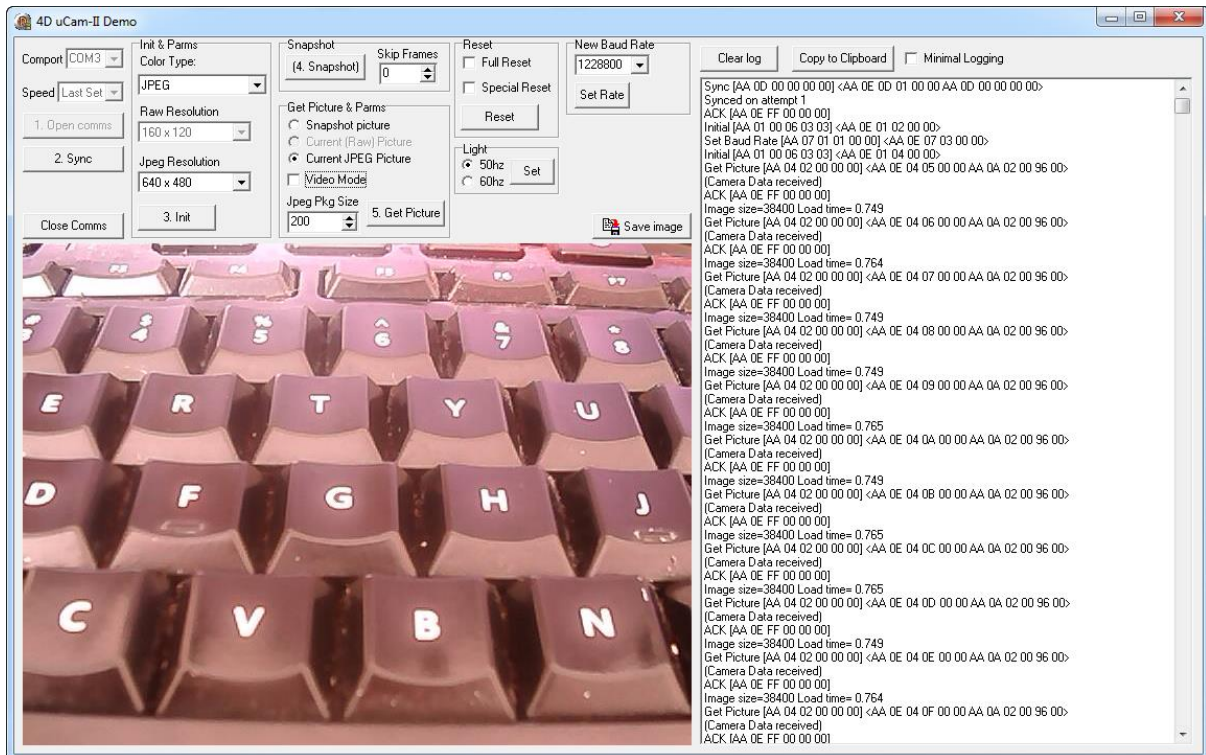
4D uCam-II Demo

Comport COM3
Speed Last Set
1. Open comms
2. Sync
Close Comms

Init & Parms
Color Type:
JPEG
Raw Resolution
160 x 120
Jpeg Resolution
640 x 480
3. Init

Snapshot
(4. Snapshot)
Skip Frames
0

Get Picture & Parms
Snapshot picture
Current (Raw) Picture
Current JPEG Picture
Video Mode
Jpeg Pkg Size
200
5. Get Picture

Reset
Full Reset
Special Reset
Reset

Light
50hz
60hz
Set

New Baud Rate
1228800
Set Rate

Save image

Clear log
Copy to Clipboard
Minimal Logging

Sync [AA 0D 00 00 00 00] <AA 0E 0D 01 00 00 AA 0D 00 00 00 00>
Synced on attempt 1
ACK [AA 0E FF 00 00 00]
Initial [AA 01 00 06 03 03] <AA 0E 01 02 00 00>
Set Baud Rate [AA 07 01 01 00 00] <AA 0E 07 03 00 00>
Initial [AA 01 00 06 03 03] <AA 0E 01 04 00 00>
Get Picture [AA 04 02 00 00 00] <AA 0E 04 05 00 00 AA 0A 02 00 96 00>
(Camera Data received)
ACK [AA 0E FF 00 00 00]
Image size=38400 Load time= 0.749
Get Picture [AA 04 02 00 00 00] <AA 0E 04 06 00 00 AA 0A 02 00 96 00>
(Camera Data received)
ACK [AA 0E FF 00 00 00]
Image size=38400 Load time= 0.764
Get Picture [AA 04 02 00 00 00] <AA 0E 04 07 00 00 AA 0A 02 00 96 00>
(Camera Data received)
ACK [AA 0E FF 00 00 00]
Image size=38400 Load time= 0.749
Get Picture [AA 04 02 00 00 00] <AA 0E 04 08 00 00 AA 0A 02 00 96 00>
(Camera Data received)
ACK [AA 0E FF 00 00 00]
Image size=38400 Load time= 0.749
Get Picture [AA 04 02 00 00 00] <AA 0E 04 09 00 00 AA 0A 02 00 96 00>
(Camera Data received)
ACK [AA 0E FF 00 00 00]
Image size=38400 Load time= 0.765
Get Picture [AA 04 02 00 00 00] <AA 0E 04 0A 00 00 AA 0A 02 00 96 00>
(Camera Data received)
ACK [AA 0E FF 00 00 00]
Image size=38400 Load time= 0.749
Get Picture [AA 04 02 00 00 00] <AA 0E 04 0B 00 00 AA 0A 02 00 96 00>
(Camera Data received)
ACK [AA 0E FF 00 00 00]
Image size=38400 Load time= 0.765
Get Picture [AA 04 02 00 00 00] <AA 0E 04 0C 00 00 AA 0A 02 00 96 00>
(Camera Data received)
ACK [AA 0E FF 00 00 00]
Image size=38400 Load time= 0.765
Get Picture [AA 04 02 00 00 00] <AA 0E 04 0D 00 00 AA 0A 02 00 96 00>
(Camera Data received)
ACK [AA 0E FF 00 00 00]
Image size=38400 Load time= 0.749
Get Picture [AA 04 02 00 00 00] <AA 0E 04 0E 00 00 AA 0A 02 00 96 00>
(Camera Data received)
ACK [AA 0E FF 00 00 00]
Image size=38400 Load time= 0.764
Get Picture [AA 04 02 00 00 00] <AA 0E 04 0F 00 00 AA 0A 02 00 96 00>
(Camera Data received)
ACK [AA 0E FF 00 00 00]

E R T Y U
D F G H J
C V B N